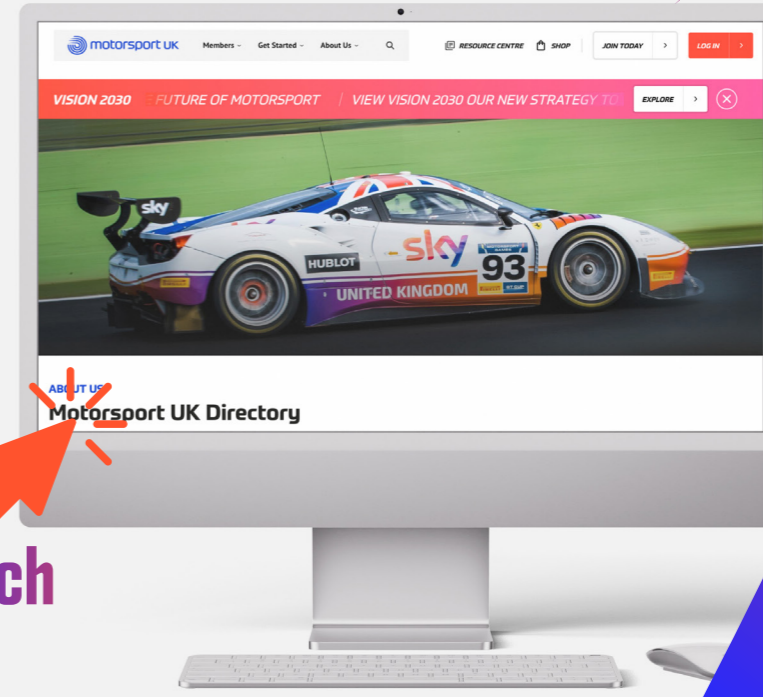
motorsport UK

Members Get Started About Us

RESOURCE CENTRE SHOP JOIN TODAY LOG IN

VISION 2030 FUTURE OF MOTORSPORT | VIEW VISION 2030 OUR NEW STRATEGY TO EXPLORE

sky
sky
HUBLOT
93
UNITED KINGDOM

ABOUT US
Motorsport UK Directory

ch